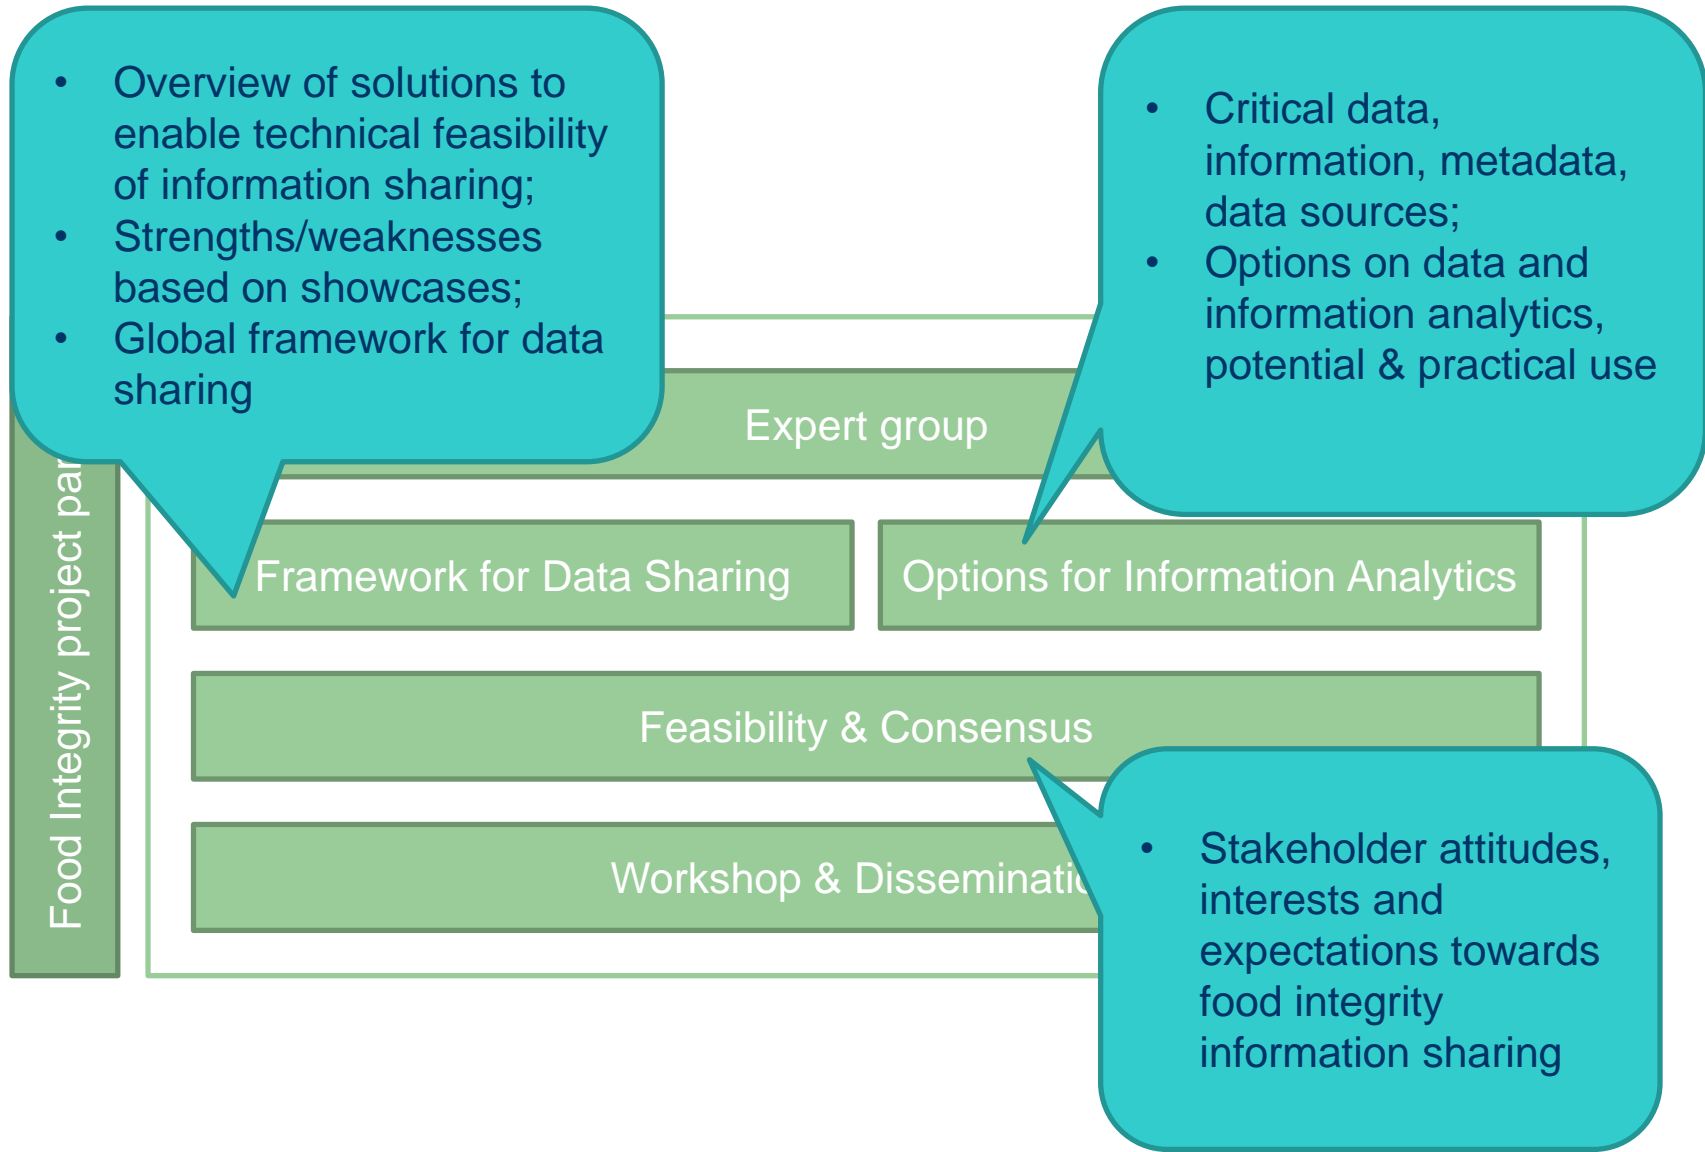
- Overview of solutions to enable technical feasibility of information sharing;
- Strengths/weaknesses based on showcases;
- Global framework for data sharing

- Critical data, information, metadata, data sources;
- Options on data and information analytics, potential & practical use

Food Integrity project par

Expert group

Framework for Data Sharing

Options for Information Analytics

Feasibility & Consensus

Workshop & Disseminatio

- Stakeholder attitudes, interests and expectations towards food integrity information sharing